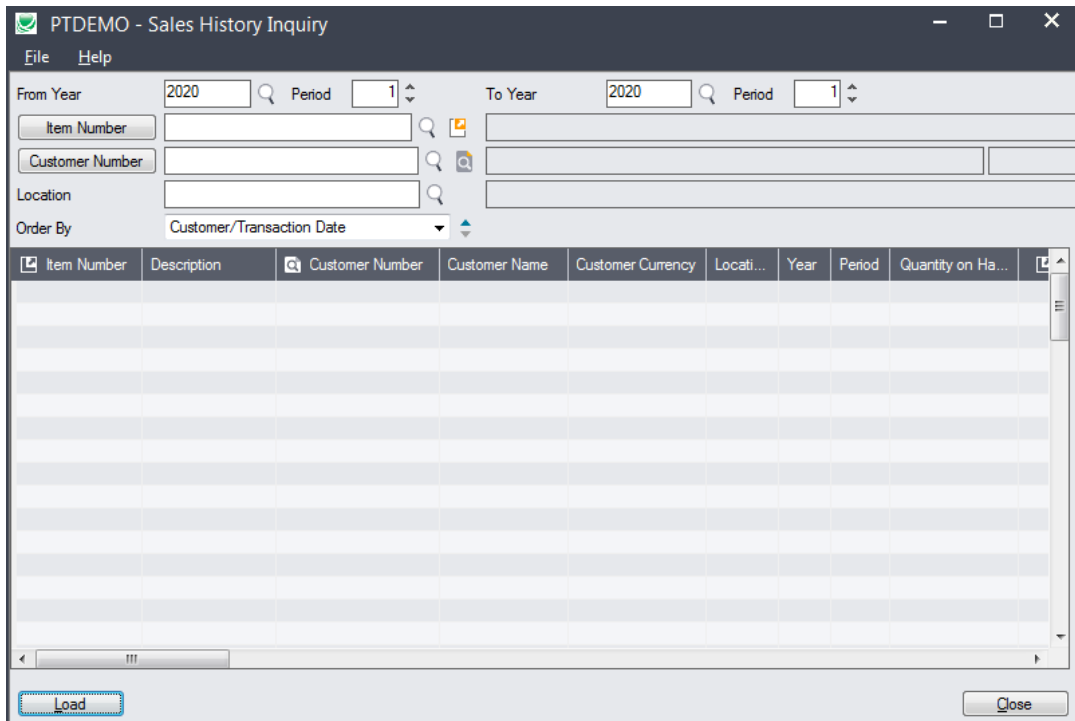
PTDEMO - Sales History Inquiry

File Help

From Year 2020 Period 1 To Year 2020 Period 1

Item Number

Customer Number

Location

Order By Customer/Transaction Date

| Item Number | Description | Customer Number | Customer Name | Customer Currency | Locati... | Year | Period | Quantity on Ha... |
|---|---|---|---|---|---|---|---|---|

Load

Close